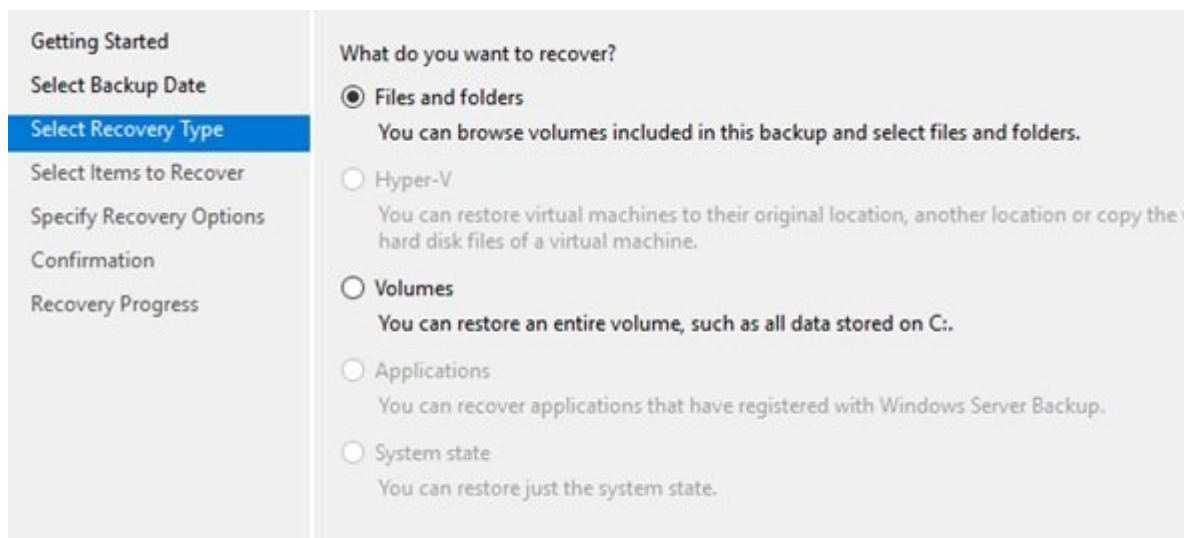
Getting Started
Select Backup Date
Select Recovery Type
Select Items to Recover
Specify Recovery Options
Confirmation
Recovery Progress

What do you want to recover?

Files and folders
You can browse volumes included in this backup and select files and folders.

Hyper-V
You can restore virtual machines to their original location, another location or copy the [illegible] hard disk files of a virtual machine.

Volumes
You can restore an entire volume, such as all data stored on C:.

Applications
You can recover applications that have registered with Windows Server Backup.

System state
You can restore just the system state.